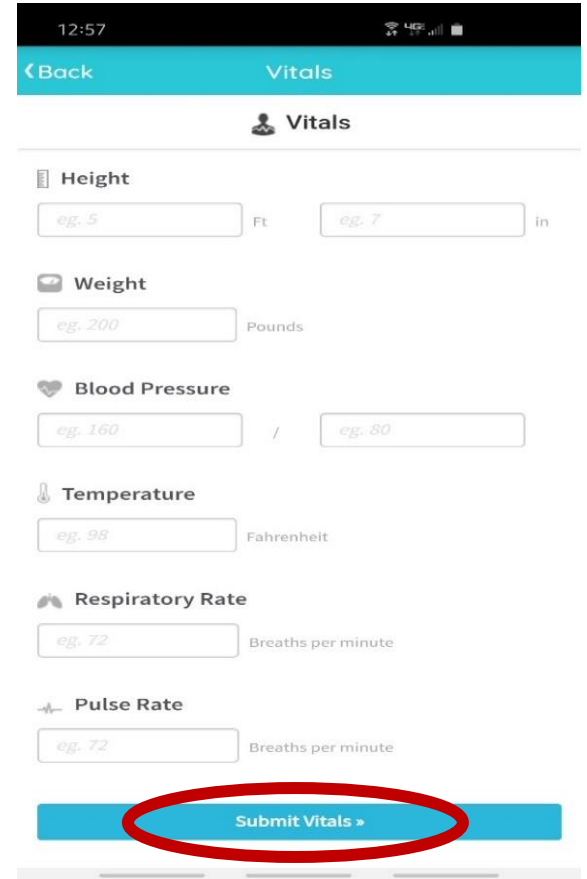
12:57

‹Back Vitals

Vitals

Height

eg. 5 Ft eg. 7 in

Weight

eg. 200 Pounds

Blood Pressure

eg. 160 / eg. 80

Temperature

eg. 98 Fahrenheit

Respiratory Rate

eg. 72 Breaths per minute

Pulse Rate

eg. 72 Breaths per minute

Submit Vitals »